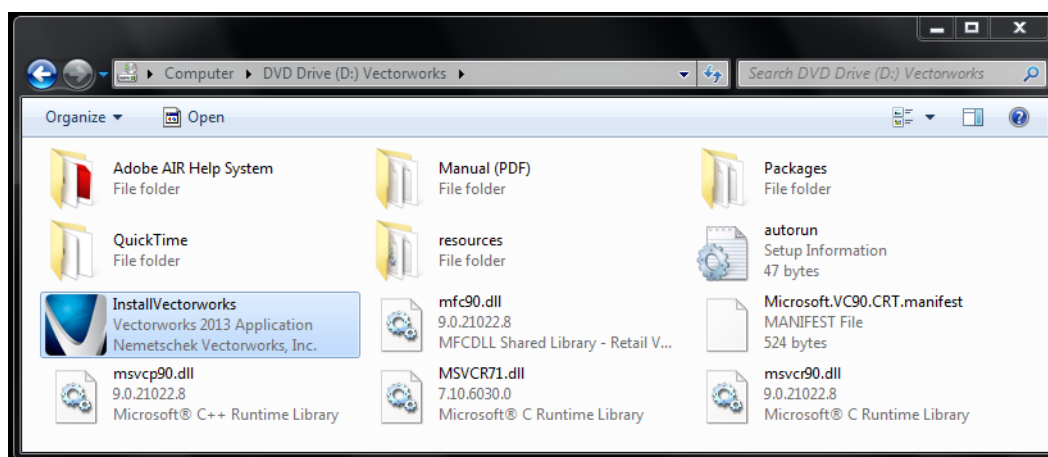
Computer ▸ DVD Drive (D:) Vectorworks ▸

Search DVD Drive (D:) Vectorworks

Organize ▾ Open

Adobe AIR Help System
File folder

Manual (PDF)
File folder

Packages
File folder

QuickTime
File folder

resources
File folder

autorun
Setup Information
47 bytes

InstallVectorworks
Vectorworks 2013 Application
Nemetschek Vectorworks, Inc.

mfc90.dll
9.0.21022.8
MFCDLL Shared Library - Retail V...

Microsoft.VC90.CRT.manifest
MANIFEST File
524 bytes

msvcp90.dll
9.0.21022.8
Microsoft® C++ Runtime Library

MSVCR71.dll
7.10.6030.0
Microsoft® C Runtime Library

msvcr90.dll
9.0.21022.8
Microsoft® C Runtime Library